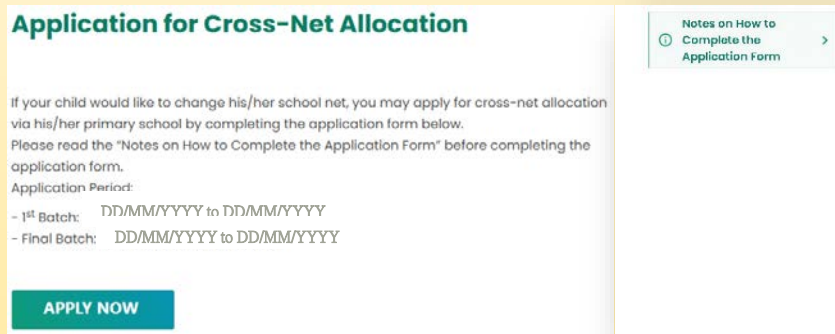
Application for Cross-Net Allocation

Notes on How to Complete the Application Form >

If your child would like to change his/her school net, you may apply for cross-net allocation via his/her primary school by completing the application form below.
Please read the "Notes on How to Complete the Application Form" before completing the application form.
Application Period:
- 1$^{st}$ Batch: DD/MM/YYYY to DD/MM/YYYY
- Final Batch: DD/MM/YYYY to DD/MM/YYYY

APPLY NOW